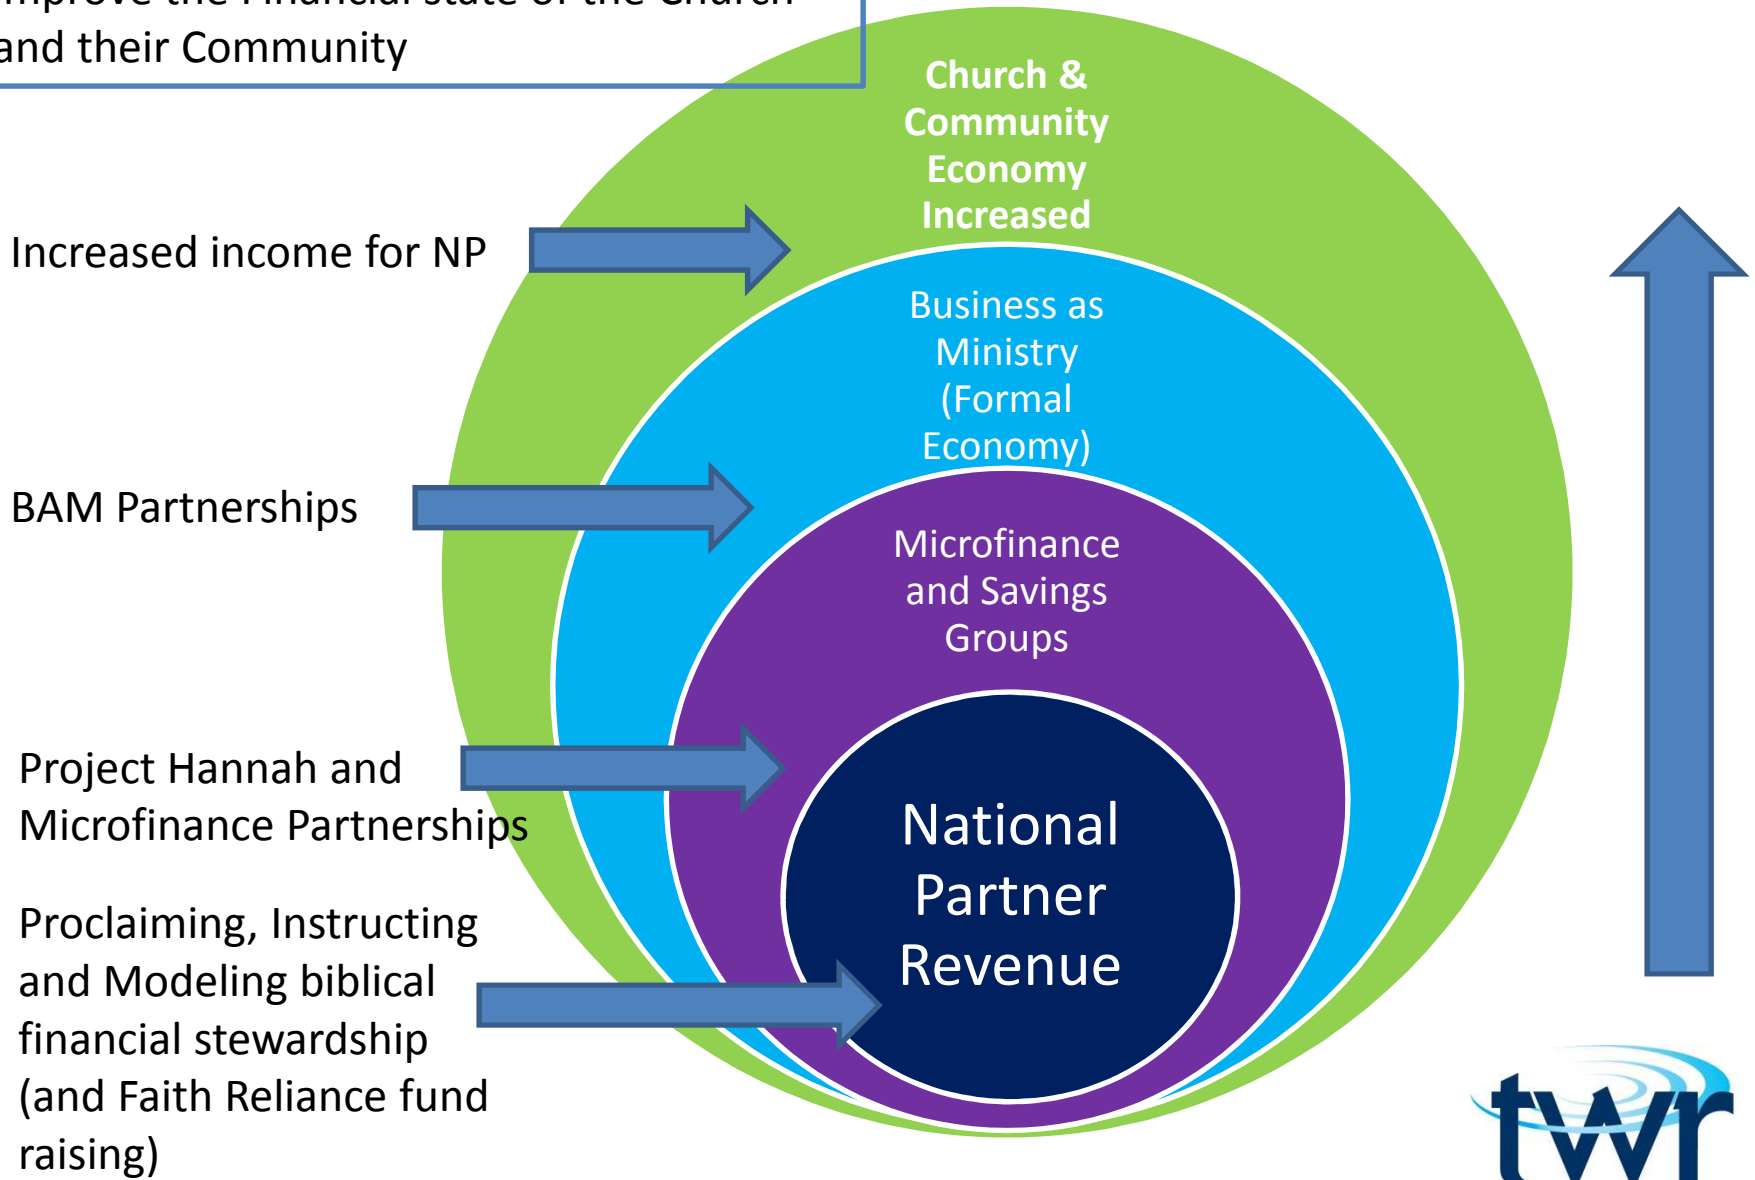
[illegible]
and their Community

Church & Community Economy Increased

Increased income for NP

Business as Ministry (Formal Economy)

BAM Partnerships

Microfinance and Savings Groups

Project Hannah and Microfinance Partnerships

National Partner Revenue

Proclaiming, Instructing and Modeling biblical financial stewardship (and Faith Reliance fund raising)

twr